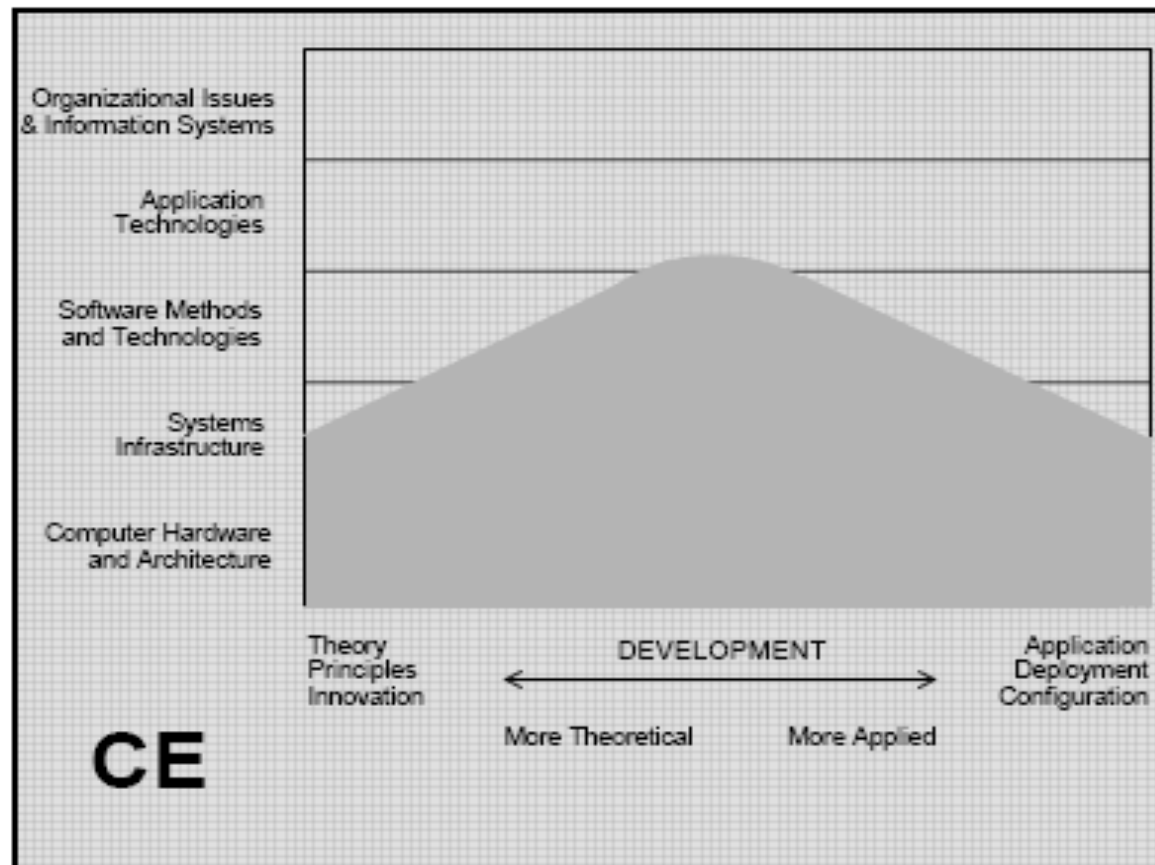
Organizational Issues & Information Systems

Application Technologies

Software Methods and Technologies

Systems Infrastructure

Computer Hardware and Architecture

Theory Principles Innovation

DEVELOPMENT

Application Deployment Configuration

More Theoretical

More Applied

CE